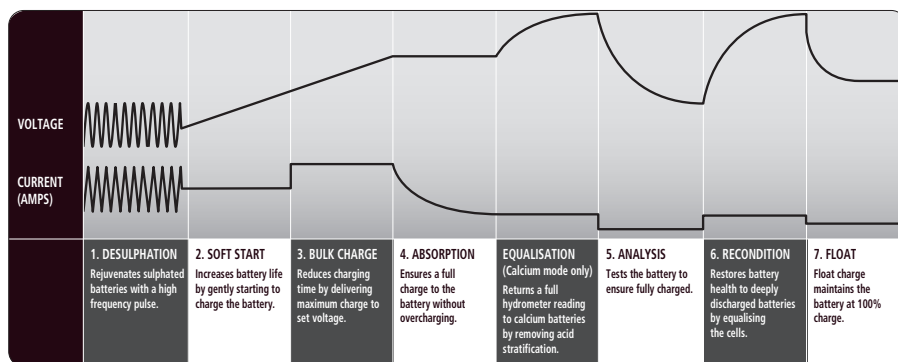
VOLTAGE

CURRENT (AMPS)

1. DESULPHATION
Rejuvenates sulphated batteries with a high frequency pulse.

2. SOFT START
Increases battery life by gently starting to charge the battery.

3. BULK CHARGE
Reduces charging time by delivering maximum charge to set voltage.

4. ABSORPTION
Ensures a full charge to the battery without overcharging.

EQUALISATION
(Calcium mode only)
Returns a full hydrometer reading to calcium batteries by removing acid stratification.

5. ANALYSIS
Tests the battery to ensure fully charged.

6. RECONDITION
Restores battery health to deeply discharged batteries by equalising the cells.

7. FLOAT
Float charge maintains the battery at 100% charge.